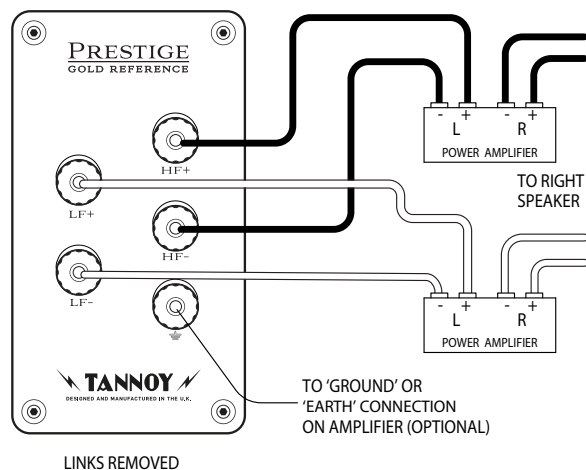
PRESTIGE
GOLD REFERENCE

HF+

LF+

HF-

LF-

TANNOY
DESIGNED AND MANUFACTURED IN THE U.K.

- +
L
- +
R
POWER AMPLIFIER

TO RIGHT SPEAKER

- +
L
- +
R
POWER AMPLIFIER

TO 'GROUND' OR 'EARTH' CONNECTION ON AMPLIFIER (OPTIONAL)

LINKS REMOVED